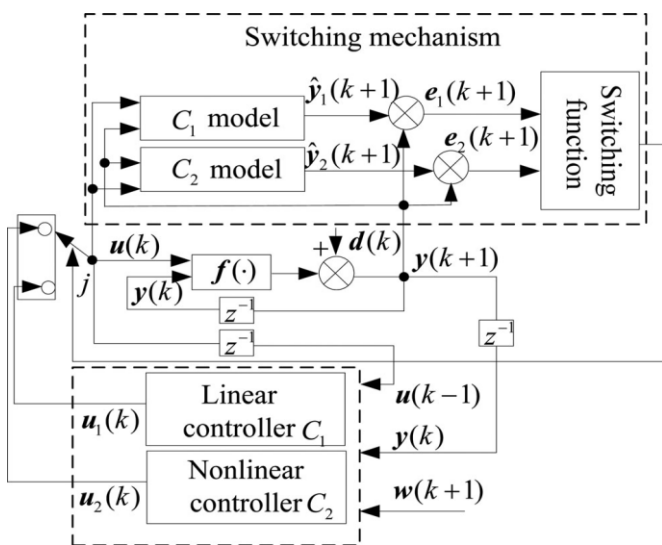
Switching mechanism

$C_1$ model

$C_2$ model

$\hat{\boldsymbol{y}}_1(k+1)$

$\hat{\boldsymbol{y}}_2(k+1)$

$\boldsymbol{e}_1(k+1)$

$\boldsymbol{e}_2(k+1)$

Switching function

$\boldsymbol{u}(k)$

$j$

$\boldsymbol{f}(\cdot)$

$+$

$\boldsymbol{d}(k)$

$\boldsymbol{y}(k+1)$

$\boldsymbol{y}(k)$

$z^{-1}$

$z^{-1}$

$z^{-1}$

Linear controller $C_1$

$\boldsymbol{u}_1(k)$

$\boldsymbol{u}(k-1)$

$\boldsymbol{y}(k)$

Nonlinear controller $C_2$

$\boldsymbol{u}_2(k)$

$\boldsymbol{w}(k+1)$